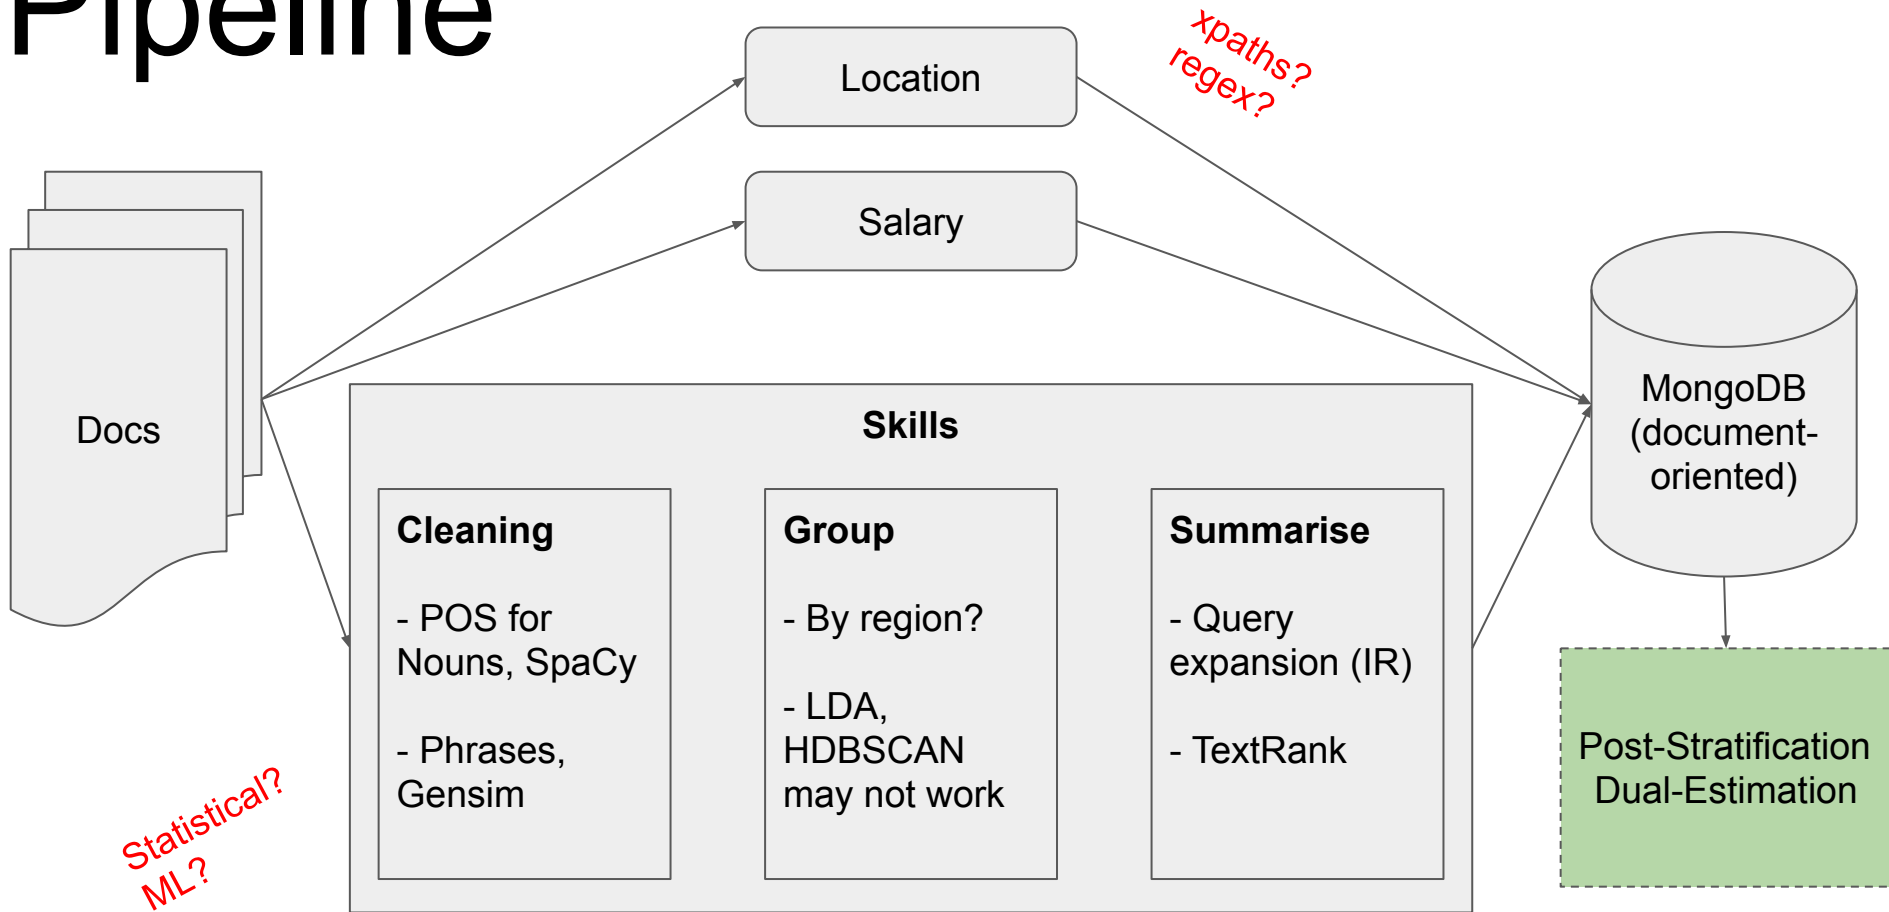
Pipeline

Location

Salary

xpaths?
regex?

Docs

MongoDB
(document-oriented)

Skills

Cleaning

- POS for Nouns, SpaCy

- Phrases, Gensim

Group

- By region?

- LDA, HDBSCAN may not work

Summarise

- Query expansion (IR)

- TextRank

Post-Stratification
Dual-Estimation

Statistical?
ML?